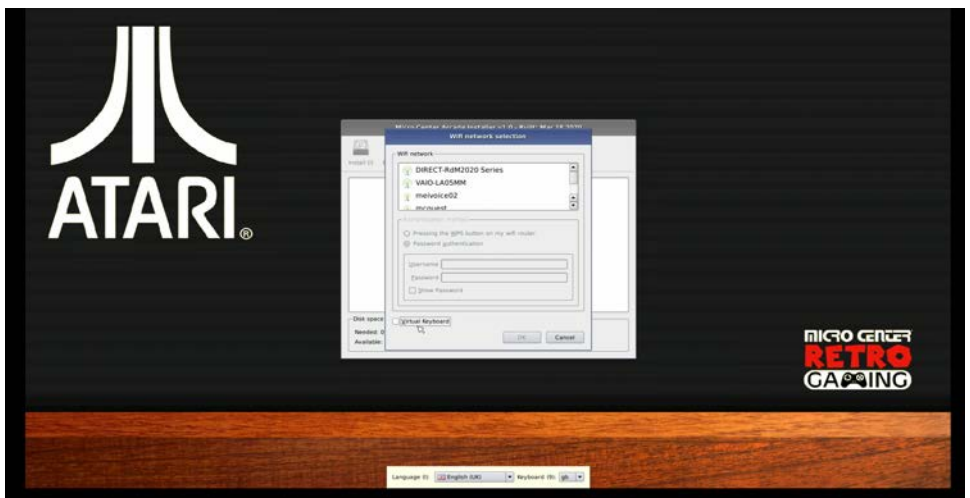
ATARI®

Micro Center Arcade Installer v1.0 - Built: Mar 18 2020

Wifi network selection

Install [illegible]

Wifi network

DIRECT-RdM2020 Series
VAIO-LA05MM
meivoice02
mcguest

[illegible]

Pressing the WPS button on my wifi router
Password authentication

Username
Password
Show Password

Virtual Keyboard

OK
Cancel

Disk space
Needed: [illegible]
Available: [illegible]

MICRO CENTER
RETRO
GAMING

Language (l): English (UK)
Keyboard (k): gb